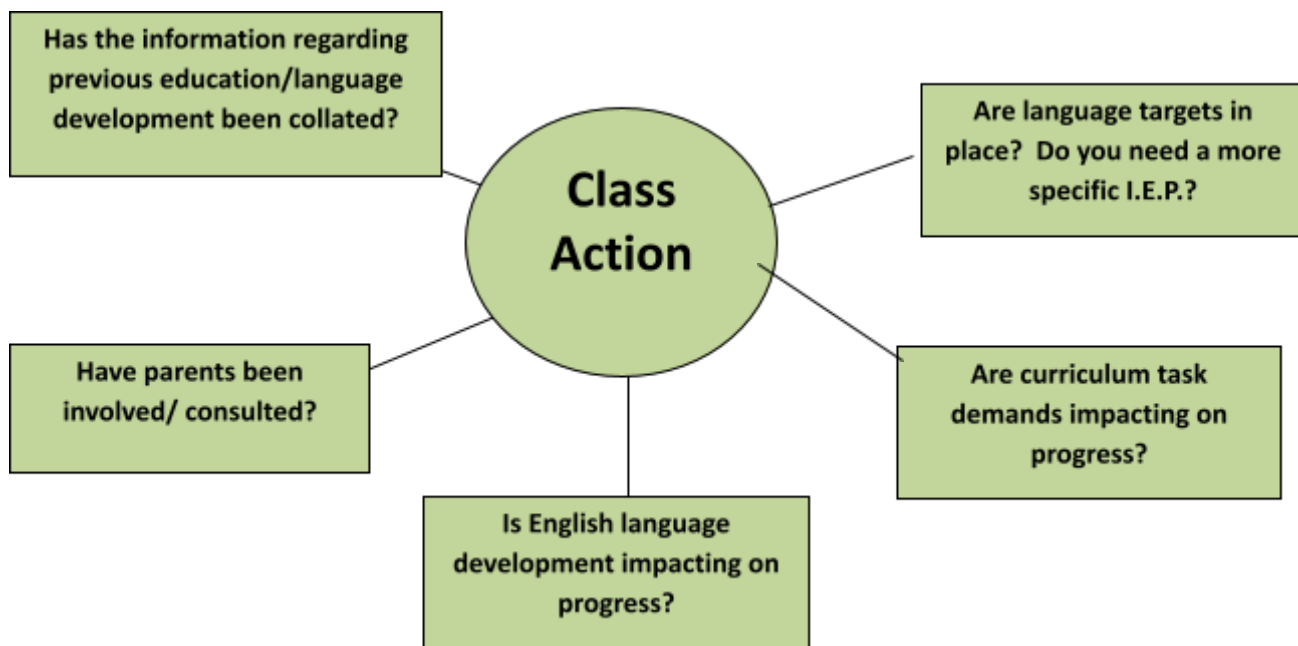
Has the information regarding previous education/language development been collated?

Class Action

Are language targets in place?  Do you need a more specific I.E.P.?

Have parents been involved/ consulted?

Are curriculum task demands impacting on progress?

Is English language development impacting on progress?